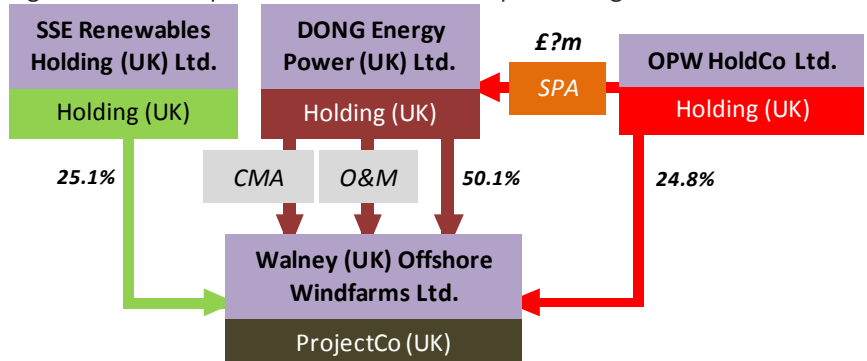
SSE Renewables Holding (UK) Ltd.

Holding (UK)

DONG Energy Power (UK) Ltd.

Holding (UK)

£?m

SPA

OPW HoldCo Ltd.

Holding (UK)

25.1%

CMA

O&M

50.1%

24.8%

Walney (UK) Offshore Windfarms Ltd.

ProjectCo (UK)